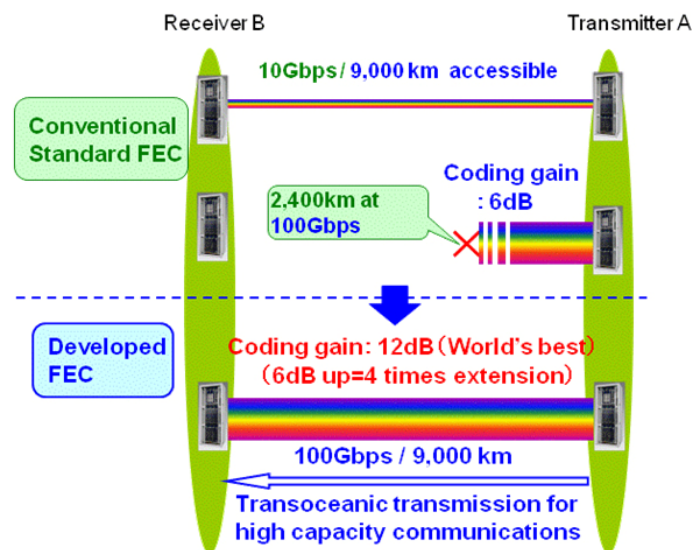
Receiver B

Transmitter A

10Gbps / 9,000 km accessible

Conventional Standard FEC

Coding gain : 6dB

2,400km at 100Gbps

Developed FEC

Coding gain: 12dB (World's best)
(6dB up=4 times extension)

100Gbps / 9,000 km

Transoceanic transmission for high capacity communications